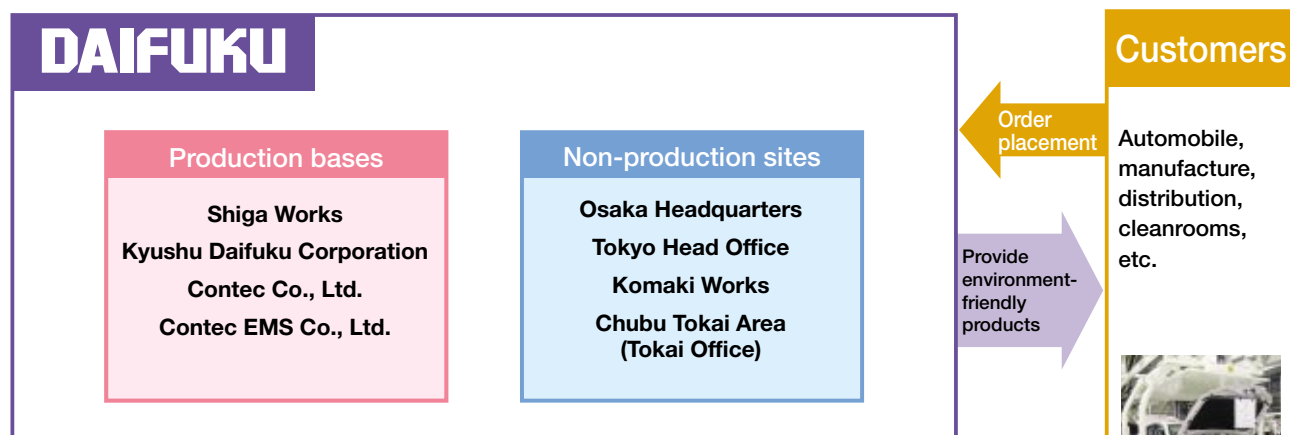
DAIFUKU

Production bases

Shiga Works
Kyushu Daifuku Corporation
Contec Co., Ltd.
Contec EMS Co., Ltd.

Non-production sites

Osaka Headquarters
Tokyo Head Office
Komaki Works
Chubu Tokai Area (Tokai Office)

Order placement

Provide environment-friendly products

Customers

Automobile, manufacture, distribution, cleanrooms, etc.